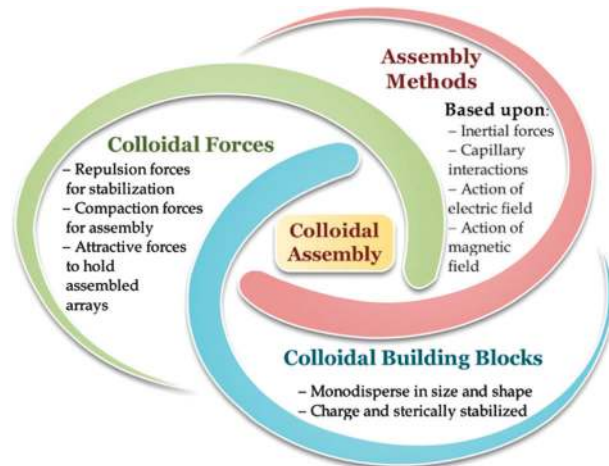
Assembly Methods

Based upon:
– Inertial forces
– Capillary interactions
– Action of electric field
– Action of magnetic field

Colloidal Forces

– Repulsion forces for stabilization
– Compaction forces for assembly
– Attractive forces to hold assembled arrays

Colloidal Assembly

Colloidal Building Blocks

– Monodisperse in size and shape
– Charge and sterically stabilized